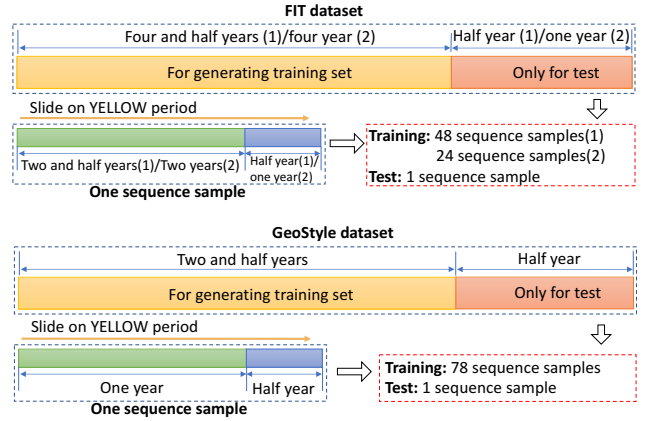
FIT dataset

Four and half years (1)/four year (2)

Half year (1)/one year (2)

For generating training set

Only for test

Slide on YELLOW period

Two and half years(1)/Two years(2)

Half year(1)/ one year(2)

One sequence sample

Training: 48 sequence samples(1)
24 sequence samples(2)
Test: 1 sequence sample

GeoStyle dataset

Two and half years

Half year

For generating training set

Only for test

Slide on YELLOW period

One year

Half year

One sequence sample

Training: 78 sequence samples
Test: 1 sequence sample